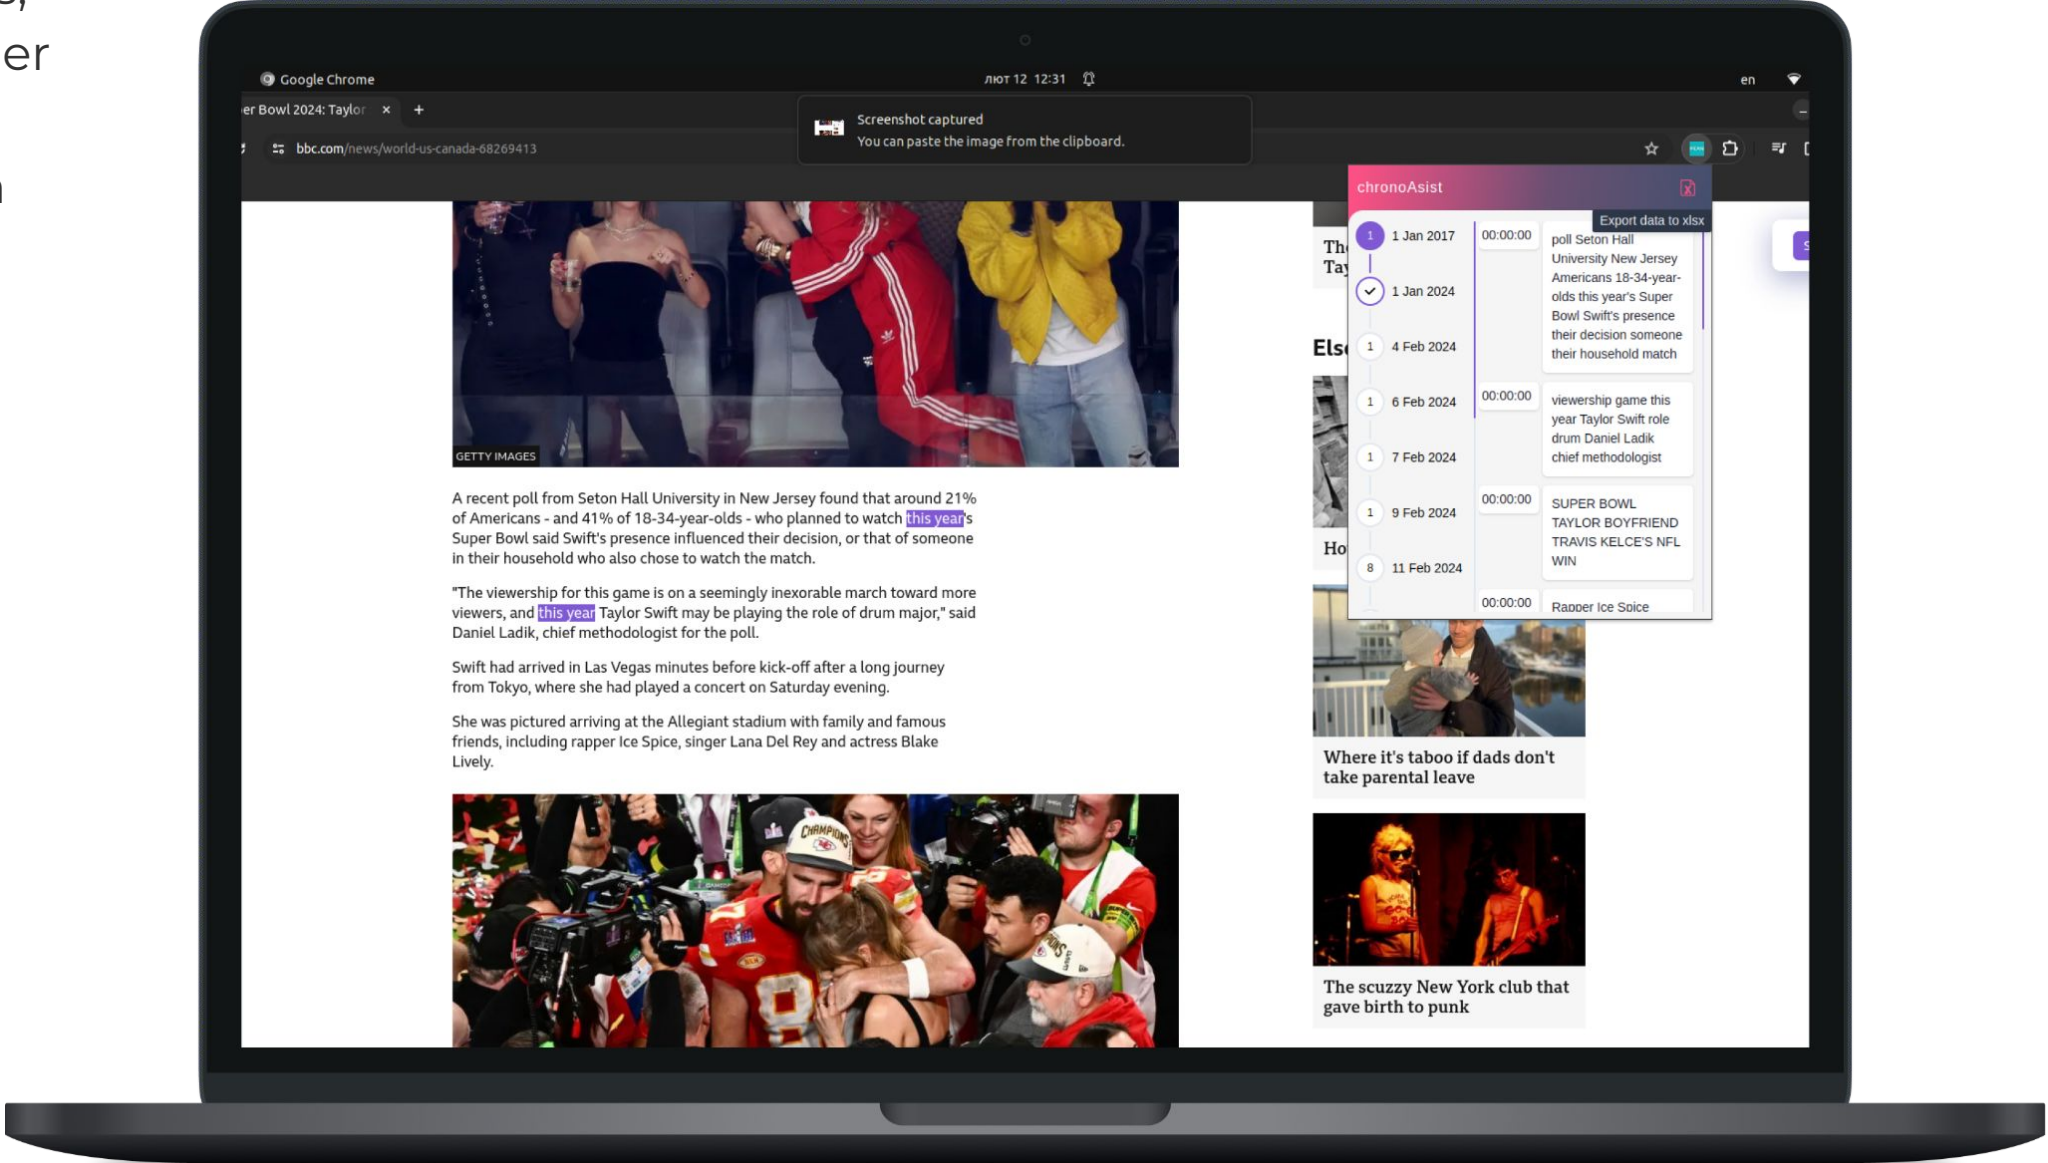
er

Google Chrome
лют 12 12:31
en

er Bowl 2024: Taylor ×
bbc.com/news/world-us-canada-68269413

Screenshot captured
You can paste the image from the clipboard.

GETTY IMAGES

A recent poll from Seton Hall University in New Jersey found that around 21% of Americans - and 41% of 18-34-year-olds - who planned to watch this year's Super Bowl said Swift's presence influenced their decision, or that of someone in their household who also chose to watch the match.

"The viewership for this game is on a seemingly inexorable march toward more viewers, and this year Taylor Swift may be playing the role of drum major," said Daniel Ladik, chief methodologist for the poll.

Swift had arrived in Las Vegas minutes before kick-off after a long journey from Tokyo, where she had played a concert on Saturday evening.

She was pictured arriving at the Allegiant stadium with family and famous friends, including rapper Ice Spice, singer Lana Del Rey and actress Blake Lively.

chronoAsist
Export data to xlsx

| | | | |
|---|---|---|---|
| 1 | 1 Jan 2017 | 00:00:00 | poll Seton Hall University New Jersey Americans 18-34-year-olds this year's Super Bowl Swift's presence their decision someone their household match |
| | 1 Jan 2024 | | |
| 1 | 4 Feb 2024 | | |
| 1 | 6 Feb 2024 | 00:00:00 | viewership game this year Taylor Swift role drum Daniel Ladik chief methodologist |
| 1 | 7 Feb 2024 | | |
| 1 | 9 Feb 2024 | 00:00:00 | SUPER BOWL TAYLOR BOYFRIEND TRAVIS KELCE'S NFL WIN |
| 8 | 11 Feb 2024 | | |
| | | 00:00:00 | Rapper Ice Spice |

Th
Tay
Els
Ho

Where it's taboo if dads don't take parental leave

The scuzzy New York club that gave birth to punk